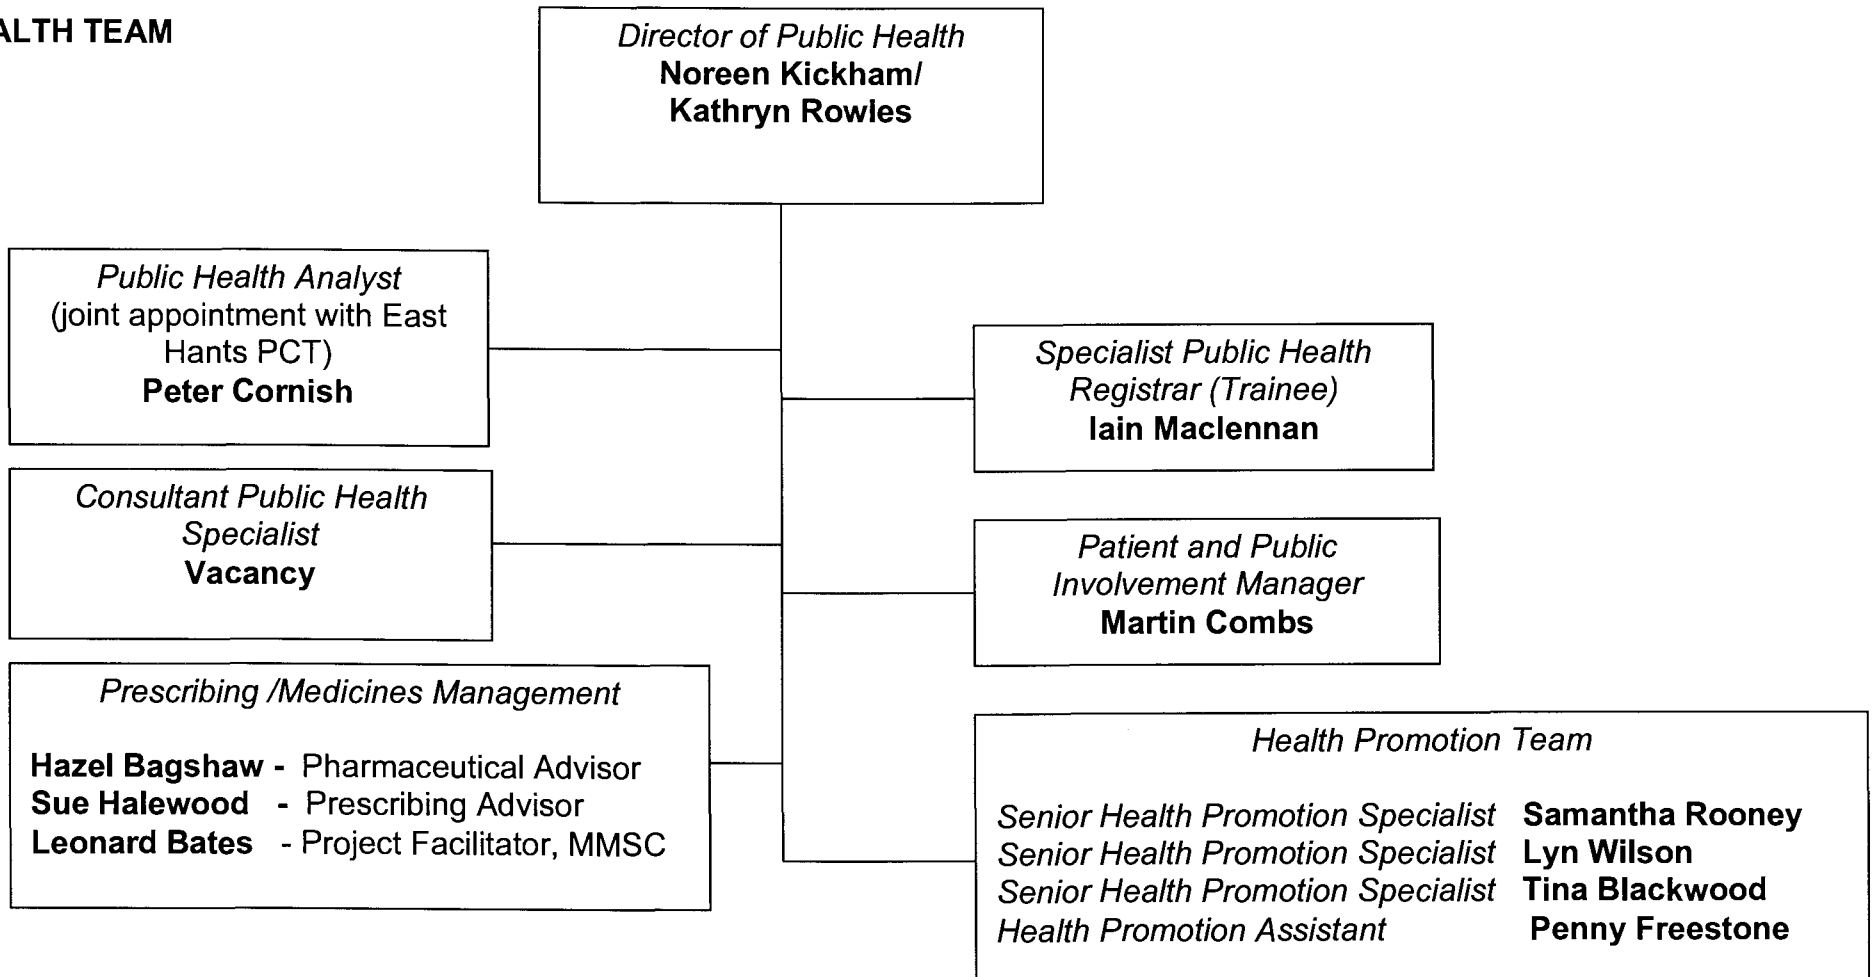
ALTH TEAM

Director of Public Health
Noreen Kickham/
Kathryn Rowles

Public Health Analyst
(joint appointment with East Hants PCT)
Peter Cornish

Specialist Public Health Registrar (Trainee)
Iain Maclennan

Consultant Public Health Specialist
Vacancy

Patient and Public Involvement Manager
Martin Combs

Prescribing /Medicines Management

Hazel Bagshaw - Pharmaceutical Advisor
Sue Halewood - Prescribing Advisor
Leonard Bates - Project Facilitator, MMSC

Health Promotion Team

Senior Health Promotion Specialist Samantha Rooney
Senior Health Promotion Specialist Lyn Wilson
Senior Health Promotion Specialist Tina Blackwood
Health Promotion Assistant Penny Freestone